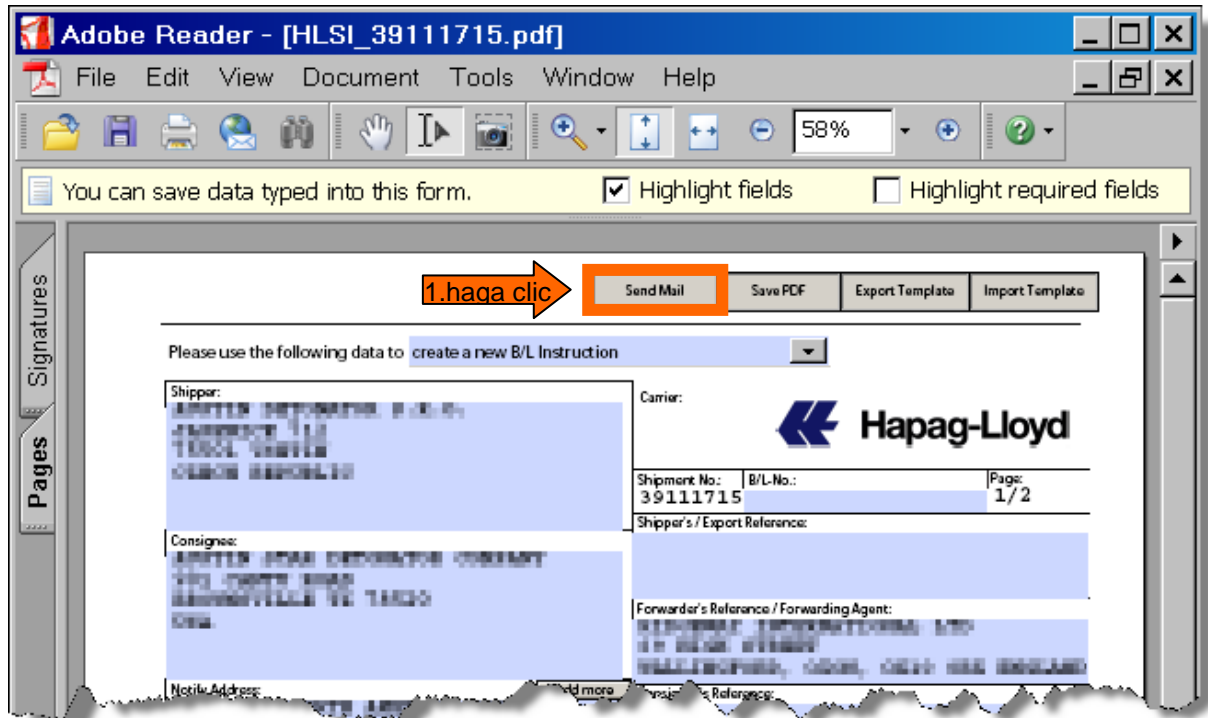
Adobe Reader - [HLSI_39111715.pdf]

File Edit View Document Tools Window Help

58%

You can save data typed into this form. Highlight fields Highlight required fields

Signatures
Pages

1.haga clic

Send Mail | Save PDF | Export Template | Import Template

Please use the following data to create a new B/L Instruction

Shipper:
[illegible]

Carrier:

Hapag-Lloyd

Shipment No.: 39111715 | B/L-No.: | Page: 1/2

Shipper's / Export Reference:

Consignee:
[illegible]

Forwarder's Reference / Forwarding Agent:
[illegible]

Notify Address:
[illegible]
Add more
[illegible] Reference: